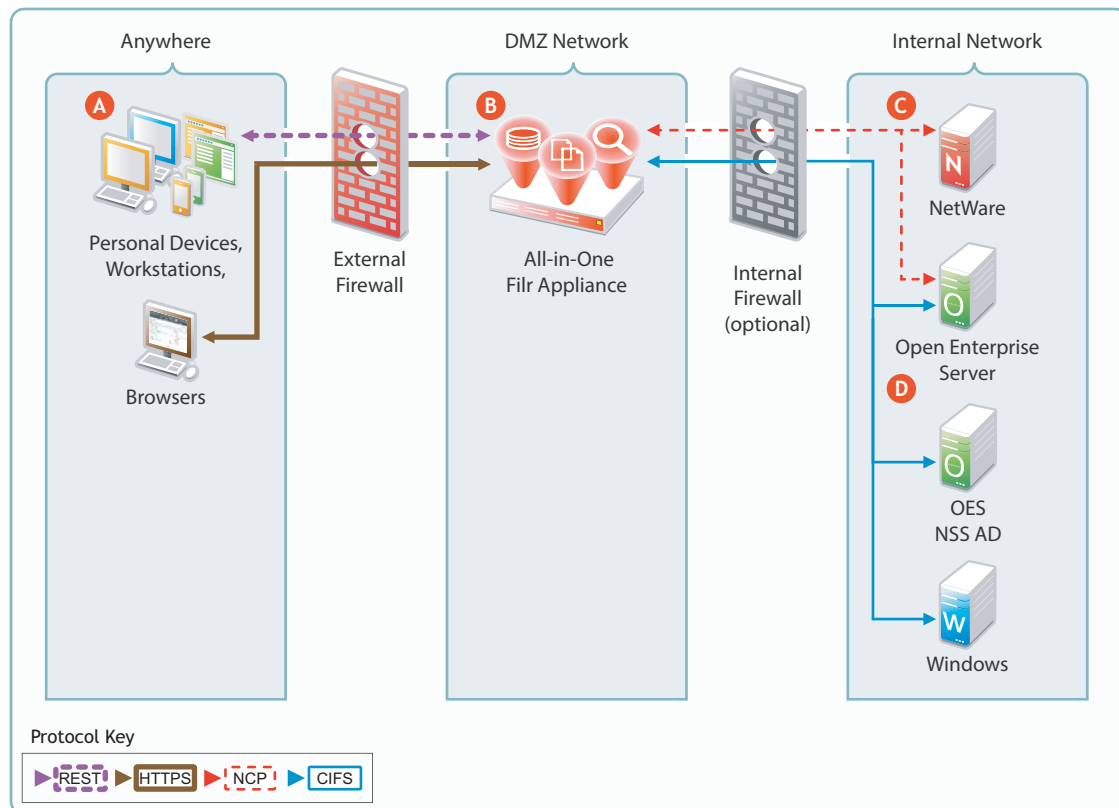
Anywhere

DMZ Network

Internal Network

A

Personal Devices, Workstations,

Browsers

External Firewall

B

All-in-One Filr Appliance

Internal Firewall (optional)

C

N

NetWare

O

Open Enterprise Server

D

O

OES NSS AD

W

Windows

Protocol Key

REST HTTPS NCP CIFS